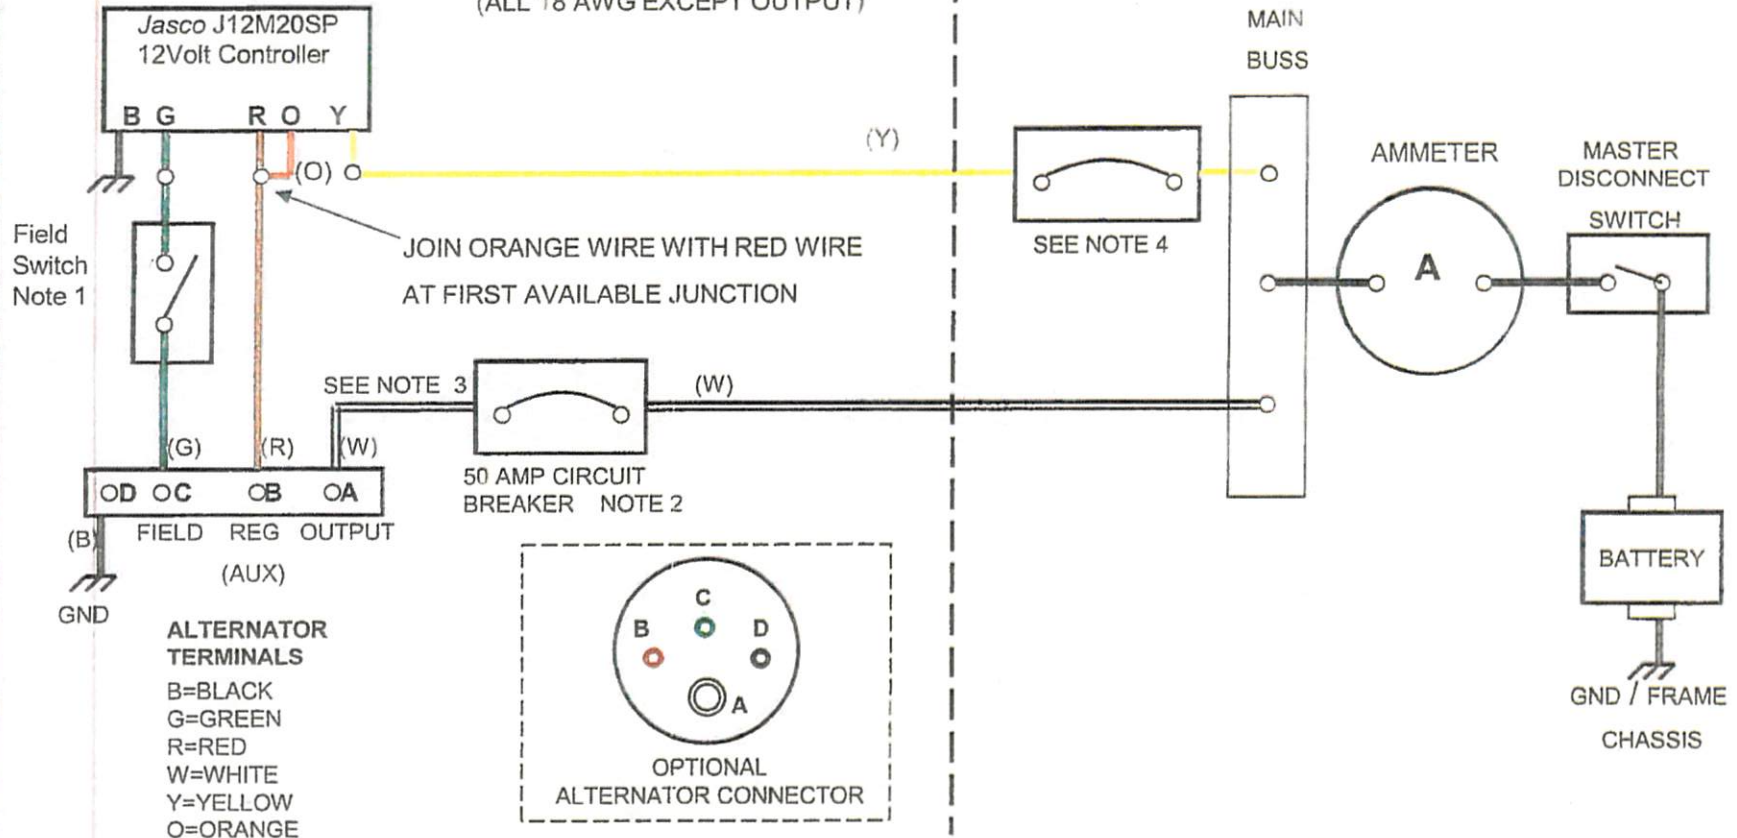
(ALL 18 AWG EXCEPT OUTPUT)

Jasco J12M20SP
12Volt Controller

B G R O Y

(O)

(Y)

MAIN
BUSS

AMMETER

MASTER
DISCONNECT
SWITCH

A

Field
Switch
Note 1

JOIN ORANGE WIRE WITH RED WIRE
AT FIRST AVAILABLE JUNCTION

SEE NOTE 4

SEE NOTE 3

(W)

(G) (R) (W)

D C B A

FIELD REG OUTPUT

(AUX)

(B)

GND

50 AMP CIRCUIT
BREAKER NOTE 2

BATTERY

ALTERNATOR
TERMINALS
B=BLACK
G=GREEN
R=RED
W=WHITE
Y=YELLOW
O=ORANGE

C
B D
A

OPTIONAL
ALTERNATOR CONNECTOR

GND / FRAME
CHASSIS